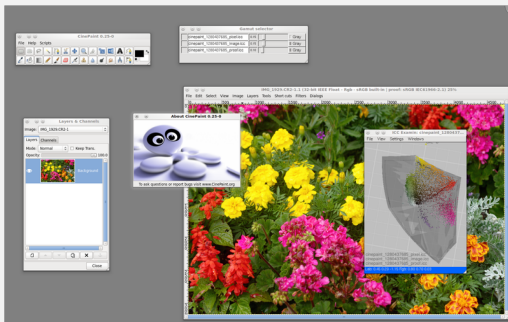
CinePaint 0.25-0
File Help Scripts

Gamut selector
cinepaint_120047590_pixeltos
cinepaint_120047590_imagetos
cinepaint_120047590_proofsbs
Skip
Skip
Skip

IMG_1929-CR2-1.1 (16 bit IEEE float - RGB - sRGB built-in | proof: sRGB IEC61966-2.1) 25%
File Edit Select View Image Layers Tools Shortcuts Filters Stereo

Layers & Channels
Image: IMG_1929-CR2-1
Layers Channels
Mode: Normal Keep Trans.
Opacity: 100.0
Background
Close

About CinePaint 0.25-0
To ask questions or report bugs visit www.CinePaint.org

ICC Examin: cinepaint_120047...
File View Settings Window